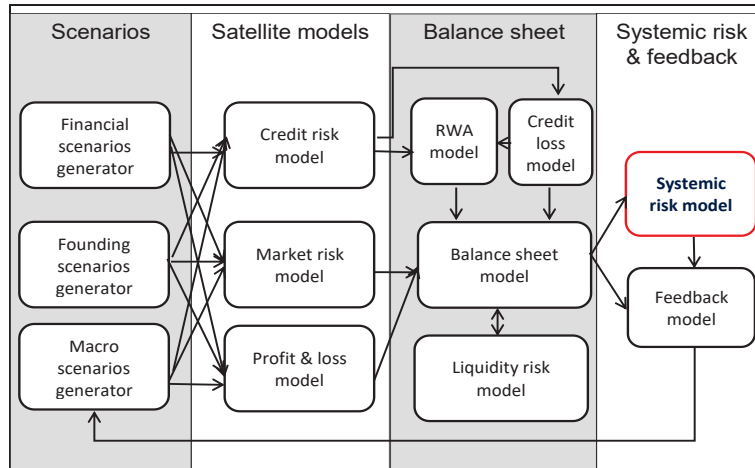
Scenarios

Satellite models

Balance sheet

Systemic risk & feedback

Financial scenarios generator

Founding scenarios generator

Macro scenarios generator

Credit risk model

Market risk model

Profit & loss model

RWA model

Credit loss model

Balance sheet model

Liquidity risk model

Systemic risk model

Feedback model